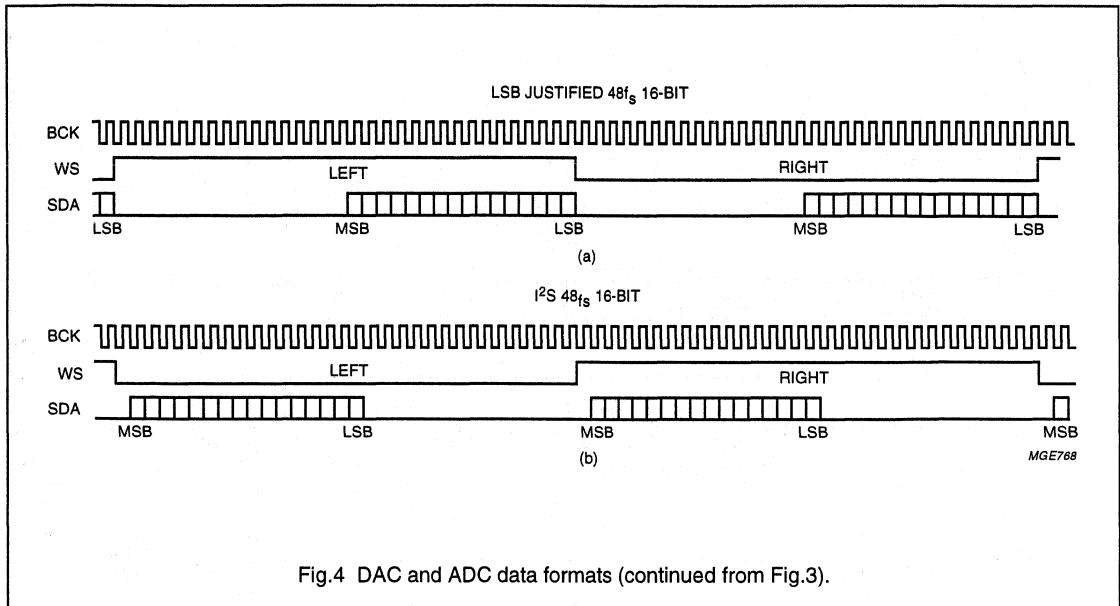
LSB JUSTIFIED $48f_s$ 16-BIT

BCK

WS

LEFT

RIGHT

SDA

LSB

MSB

LSB

MSB

LSB

(a)

$I^2S$ $48_{fs}$ 16-BIT

BCK

WS

LEFT

RIGHT

SDA

MSB

LSB

MSB

LSB

MSB

(b)

MGE768

Fig.4 DAC and ADC data formats (continued from Fig.3).